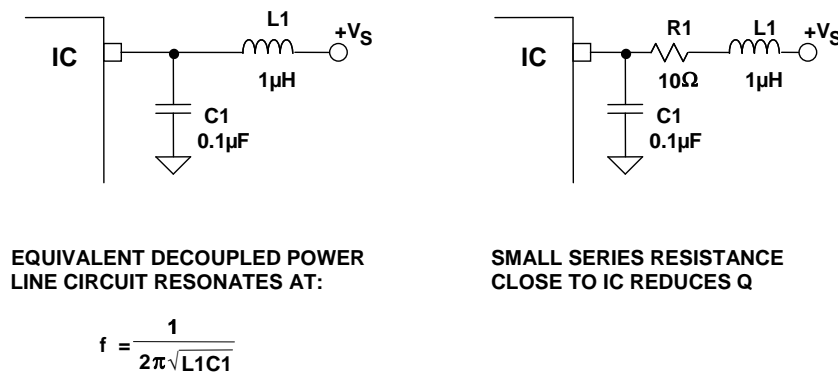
IC

L1

1µH

$+V_S$

C1

0.1µF

IC

R1

10Ω

L1

1µH

$+V_S$

C1

0.1µF

EQUIVALENT DECOUPLED POWER LINE CIRCUIT RESONATES AT:

$f = \frac{1}{2\pi\sqrt{L1C1}}$

SMALL SERIES RESISTANCE CLOSE TO IC REDUCES Q